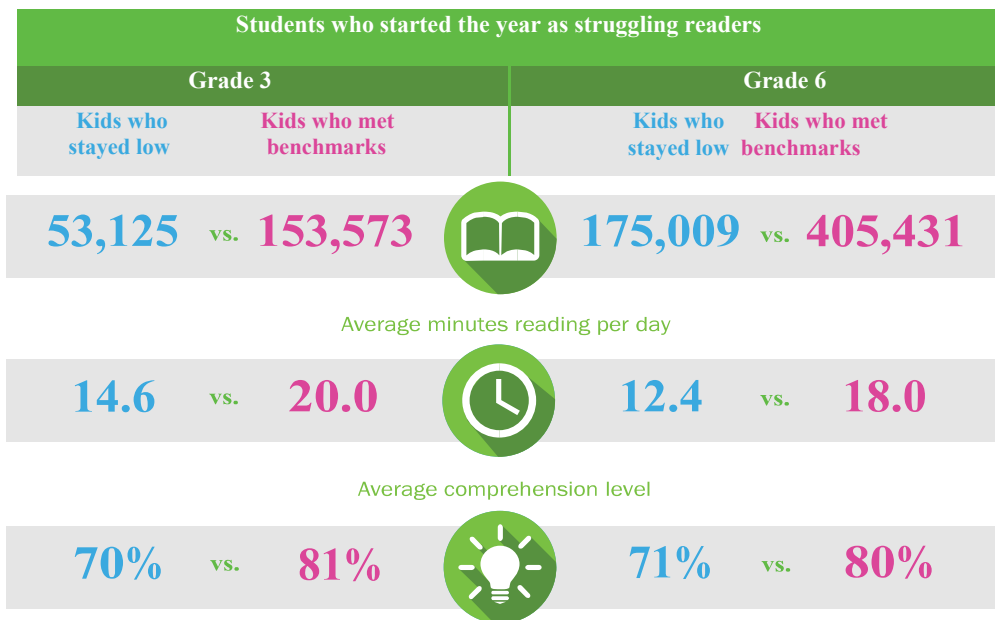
Students who started the year as struggling readers

Grade 3

Kids who stayed low

Kids who met benchmarks

Grade 6

Kids who stayed low

Kids who met benchmarks

53,125 vs. 153,573

175,009 vs. 405,431

Average minutes reading per day

14.6 vs. 20.0

12.4 vs. 18.0

Average comprehension level

70% vs. 81%

71% vs. 80%